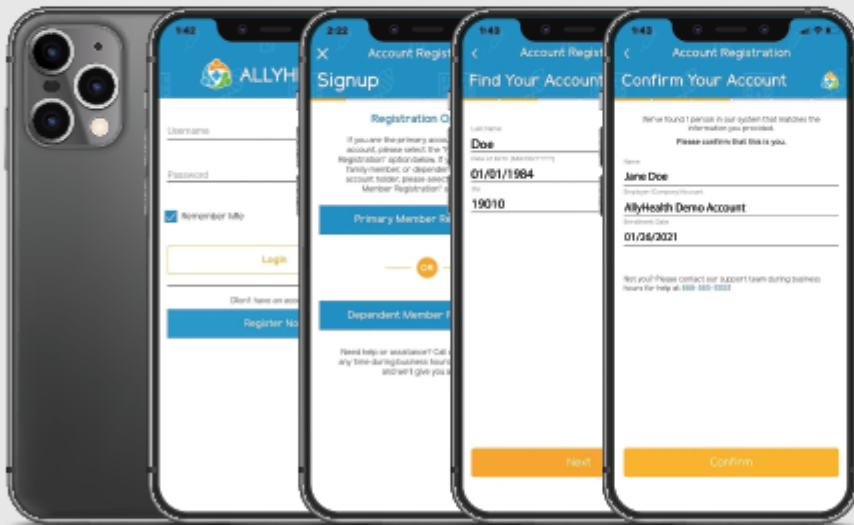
1:42

ALLYHE

Username

Password

Remember Me

Login

Don't have an acco

Register No

2:22

Account Registr

Signup

Registration O

If you are the primary acco account, please select the "P Registration" option below. If y family member, or depender account holder, please select Member Registration" o

Primary Member Re

OR

Dependent Member R

Need help or assistance? Call any time during business hours and we'll give you a

1:43

Account Registr

Find Your Account

Last Name

Doe

Date of Birth (MM/DD/YYYY)

01/01/1984

Zip

19010

Next

1:43

Account Registration

Confirm Your Account

We've found 1 person in our system that matches the information you provided.

Please confirm that this is you.

Name

Jane Doe

Employer/Company/Account

AllyHealth Demo Account

Enrollment Date

01/26/2021

Not you? Please contact our support team during business hours for help at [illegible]

Confirm